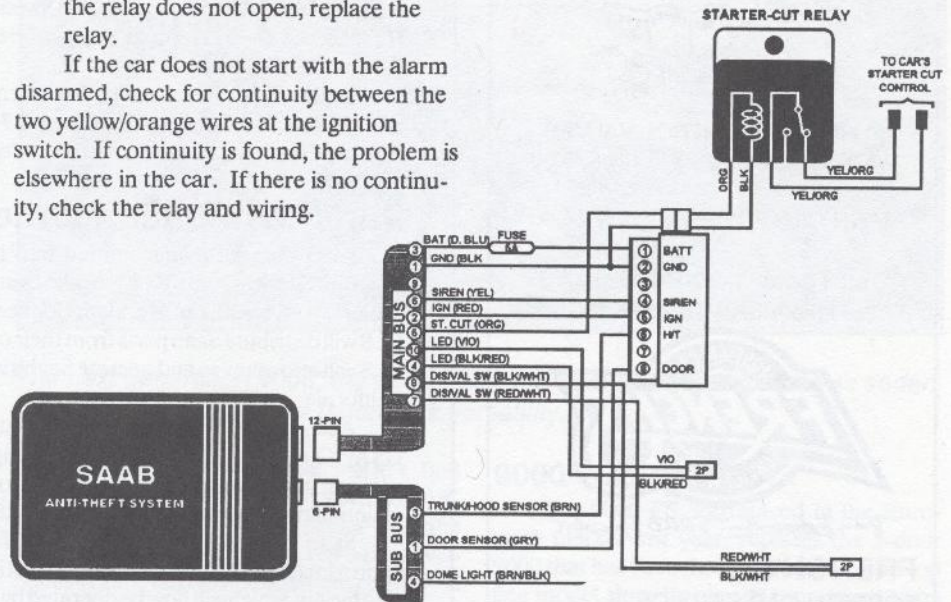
the relay does not open, replace the relay.

If the car does not start with the alarm disarmed, check for continuity between the two yellow/orange wires at the ignition switch. If continuity is found, the problem is elsewhere in the car. If there is no continuity, check the relay and wiring.

STARTER-CUT RELAY

TO CAR'S STARTER CUT CONTROL

ORG
BLK
YEL/ORG
YEL/ORG

FUSE
5A

3 BAT (D. BLU)
1 GND (BLK
5 SIREN (YEL)
6 IGN (RED)
2 ST. CUT (ORG)
3 LED (VIO)
4 LED (BLK/RED)
8 DIS/VAL SW (BLK/WHT)
7 DIS/VAL SW (RED/WHT)

MAIN BUS

① BATT
② GND
③
④ SIREN
⑤ IGN
⑥ H/T
⑦
⑧ DOOR

12-PIN
6-PIN

SAAB
ANTI-THEFT SYSTEM

SUB BUS
3 TRUNK/HOOD SENSOR (BRN)
1 DOOR SENSOR (GRY)
4 DOME LIGHT (BRN/BLK)

VIO
BLK/RED
2P

RED/WHT
BLK/WHT
2P